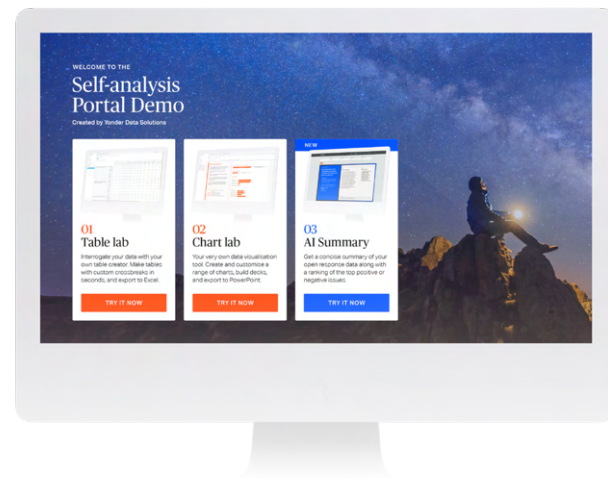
WELCOME TO THE

Self-analysis Portal Demo

Created by Yonder Data Solutions

01
Table lab

Interrogate your data with your own table creator. Make tables with custom crossbreaks in seconds, and export to Excel.

TRY IT NOW

02
Chart lab

Your very own data visualisation tool. Create and customize a range of charts, build decks, and export to PowerPoint.

TRY IT NOW

NEW

03
AI Summary

Get a concise summary of your open responce data along with a ranking of the top positive or negative issues.

TRY IT NOW